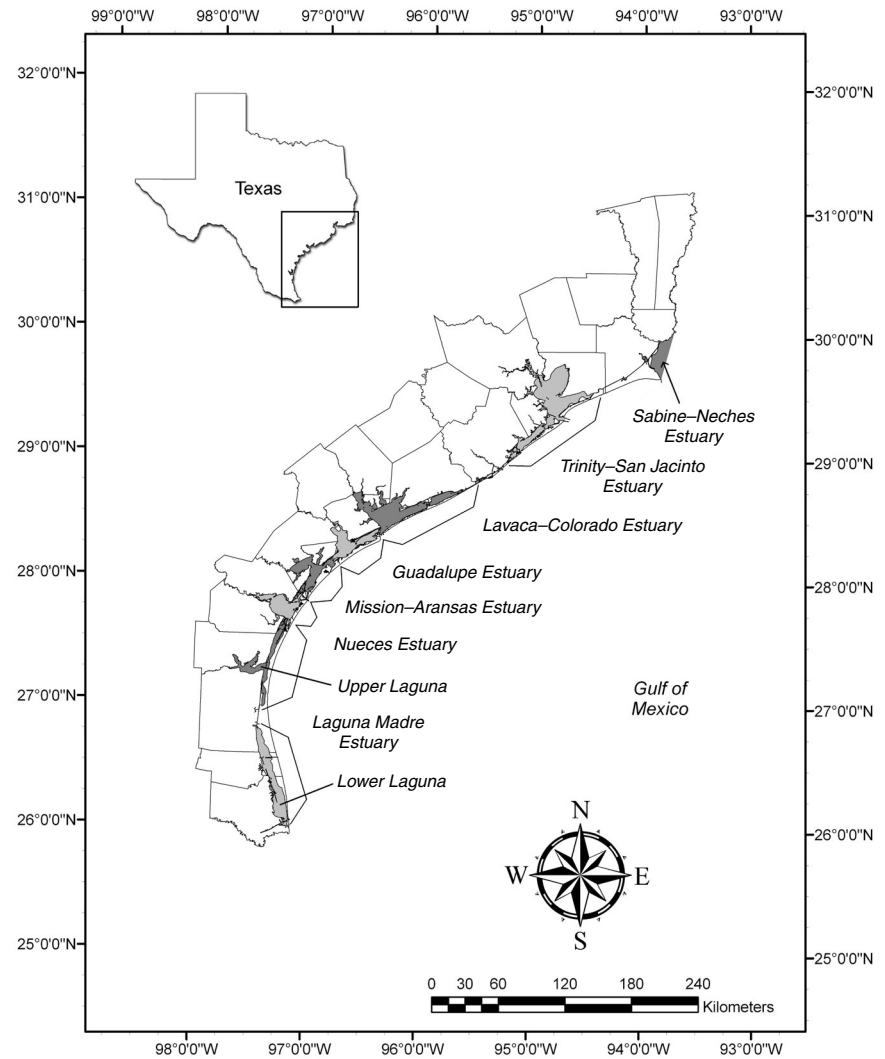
99°0'0"W 98°0'0"W 97°0'0"W 96°0'0"W 95°0'0"W 94°0'0"W 93°0'0"W

32°0'0"N
31°0'0"N
30°0'0"N
29°0'0"N
28°0'0"N
27°0'0"N
26°0'0"N
25°0'0"N

Texas

Sabine–Neches Estuary

Trinity–San Jacinto Estuary

Lavaca–Colorado Estuary

Guadalupe Estuary

Mission–Aransas Estuary

Nueces Estuary

Upper Laguna

Laguna Madre Estuary

Lower Laguna

Gulf of Mexico

N
W E
S

0 30 60 120 180 240
Kilometers

98°0'0"W 97°0'0"W 96°0'0"W 95°0'0"W 94°0'0"W 93°0'0"W

32°0'0"N
31°0'0"N
30°0'0"N
29°0'0"N
28°0'0"N
27°0'0"N
26°0'0"N
25°0'0"N